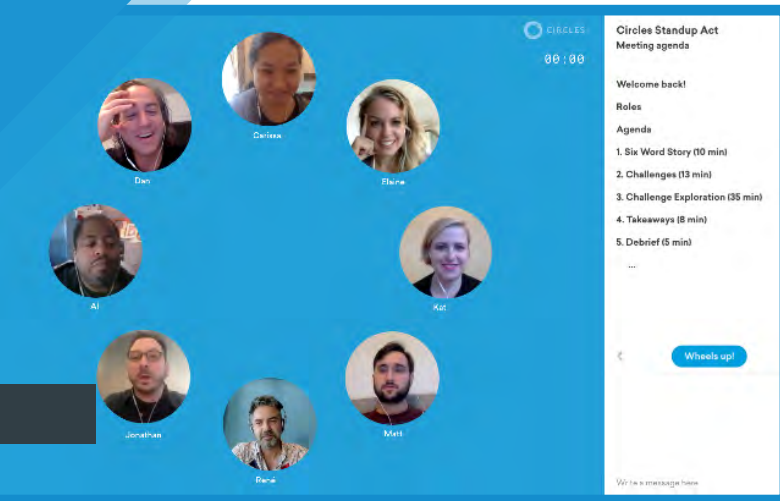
CIRCLES

00:00

Carissa

Dan

Elaine

Al

Kat

Jonathan

René

Matt

Circles Standup Act
Meeting agenda

Welcome back!

Roles

Agenda

1. Six Word Story (10 min)

2. Challenges (13 min)

3. Challenge Exploration (35 min)

4. Takeaways (8 min)

5. Debrief (5 min)

...

Wheels up!

Write a message here